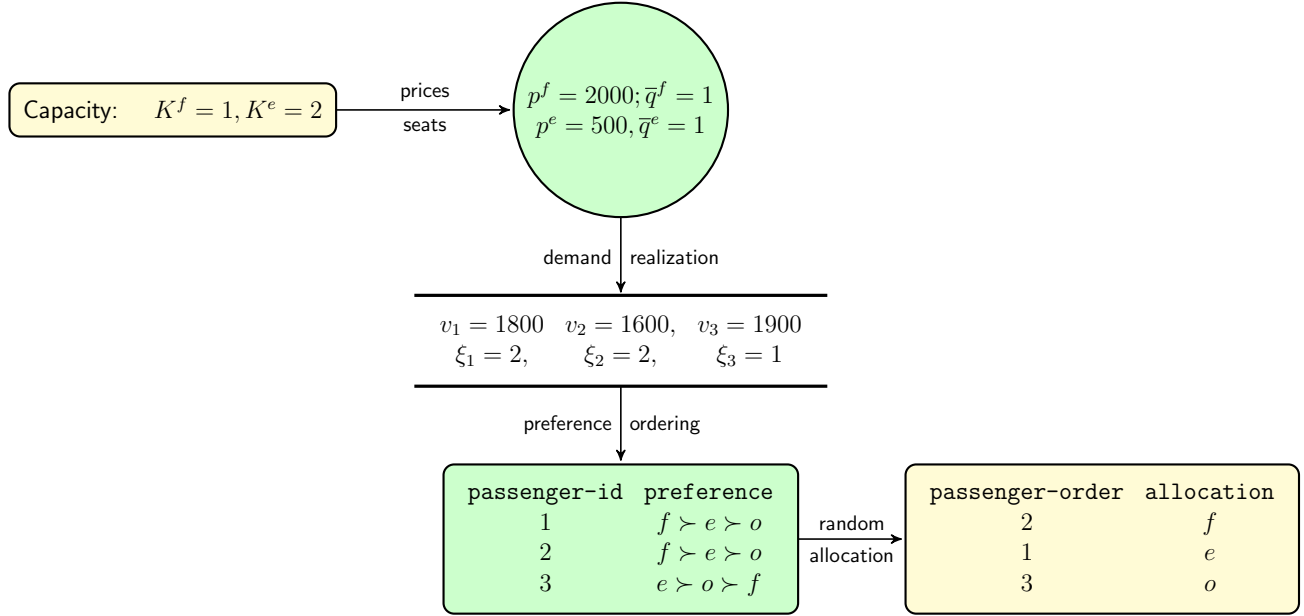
Capacity: $K^f = 1, K^e = 2$

prices

seats

$p^f = 2000; \overline{q}^f = 1$
$p^e = 500, \overline{q}^e = 1$

demand realization

$v_1 = 1800 \quad v_2 = 1600, \quad v_3 = 1900$
$\xi_1 = 2, \quad \xi_2 = 2, \quad \xi_3 = 1$

preference ordering

| passenger-id | preference |
|---|---|
| 1 | $f \succ e \succ o$ |
| 2 | $f \succ e \succ o$ |
| 3 | $e \succ o \succ f$ |

random allocation

| passenger-order | allocation |
|---|---|
| 2 | $f$ |
| 1 | $e$ |
| 3 | $o$ |